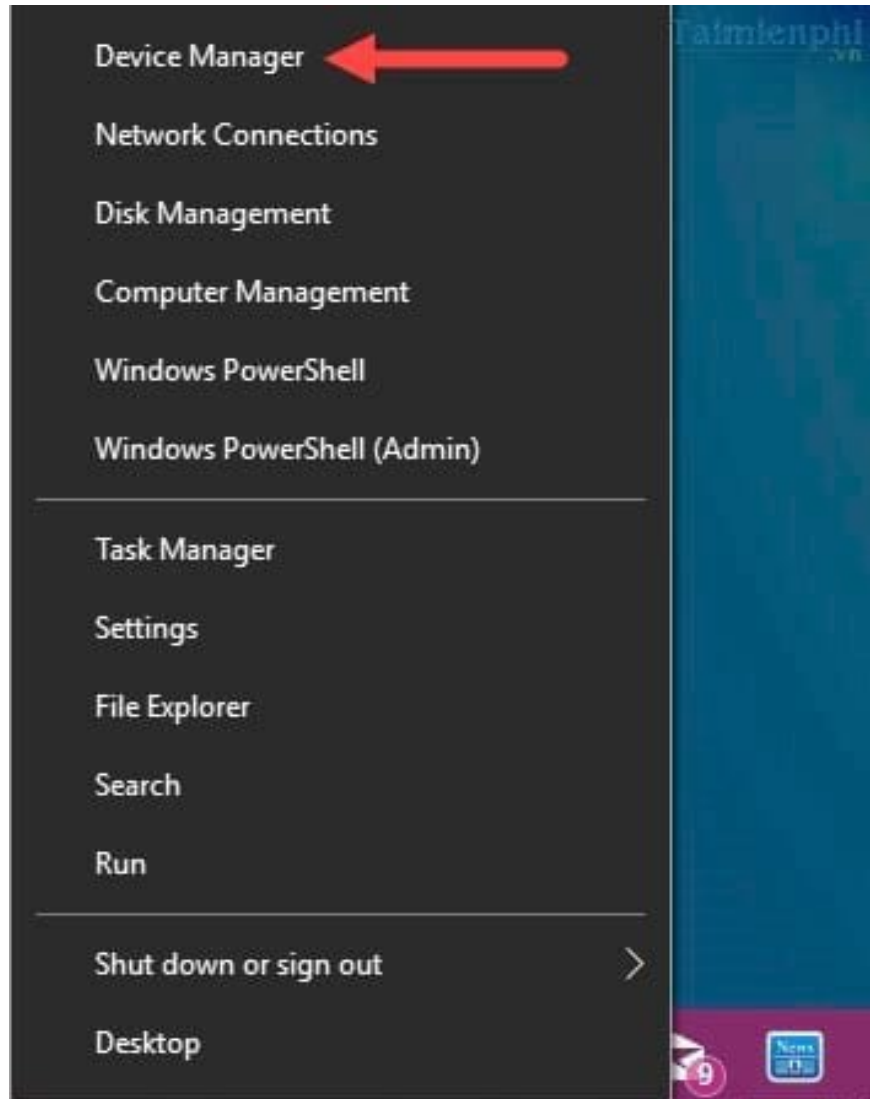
Taimienphi
.vn

Device Manager

Network Connections

Disk Management

Computer Management

Windows PowerShell

Windows PowerShell (Admin)

Task Manager

Settings

File Explorer

Search

Run

Shut down or sign out

Desktop

9

News